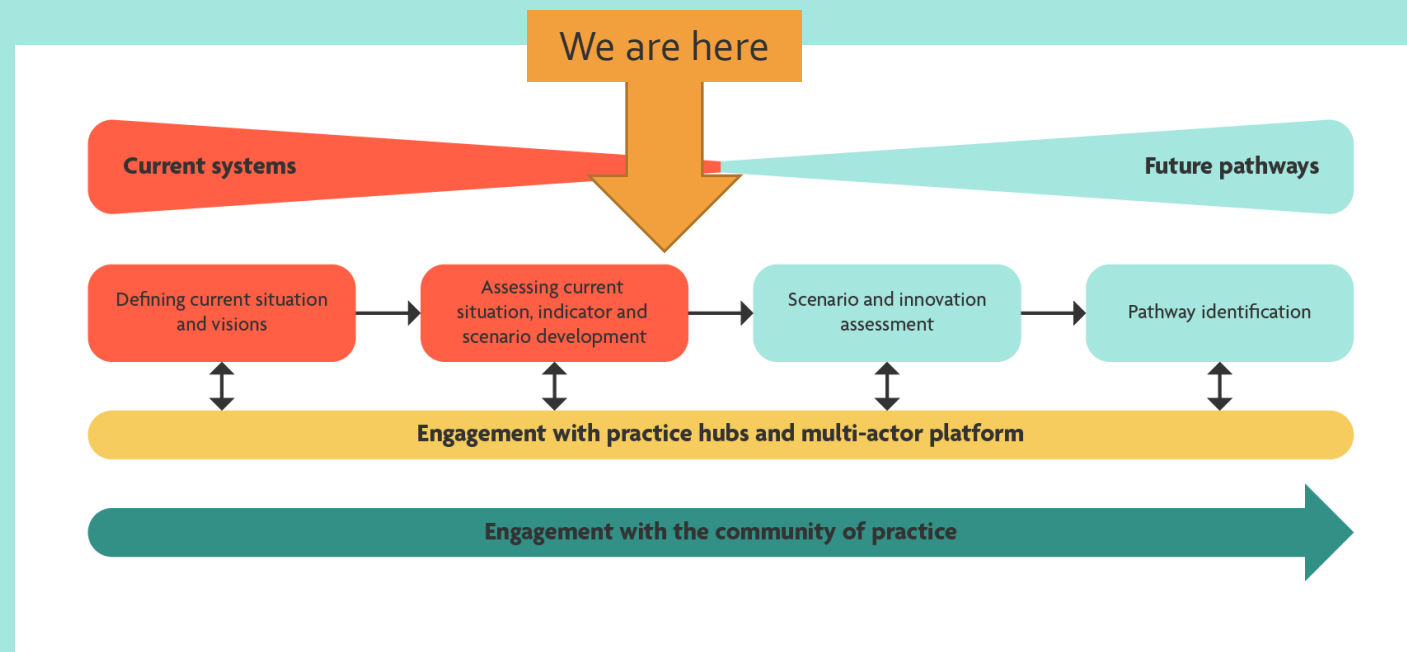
We are here

Current systems

Future pathways

Defining current situation and visions

Assessing current situation, indicator and scenario development

Scenario and innovation assessment

Pathway identification

Engagement with practice hubs and multi-actor platform

Engagement with the community of practice